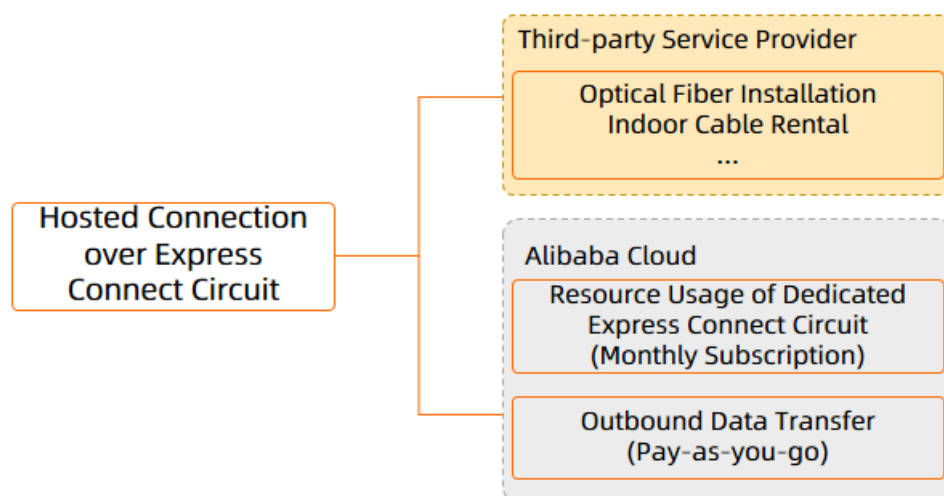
Hosted Connection over Express Connect Circuit

Third-party Service Provider

Optical Fiber Installation
Indoor Cable Rental
...

Alibaba Cloud

Resource Usage of Dedicated Express Connect Circuit (Monthly Subscription)

Outbound Data Transfer (Pay-as-you-go)